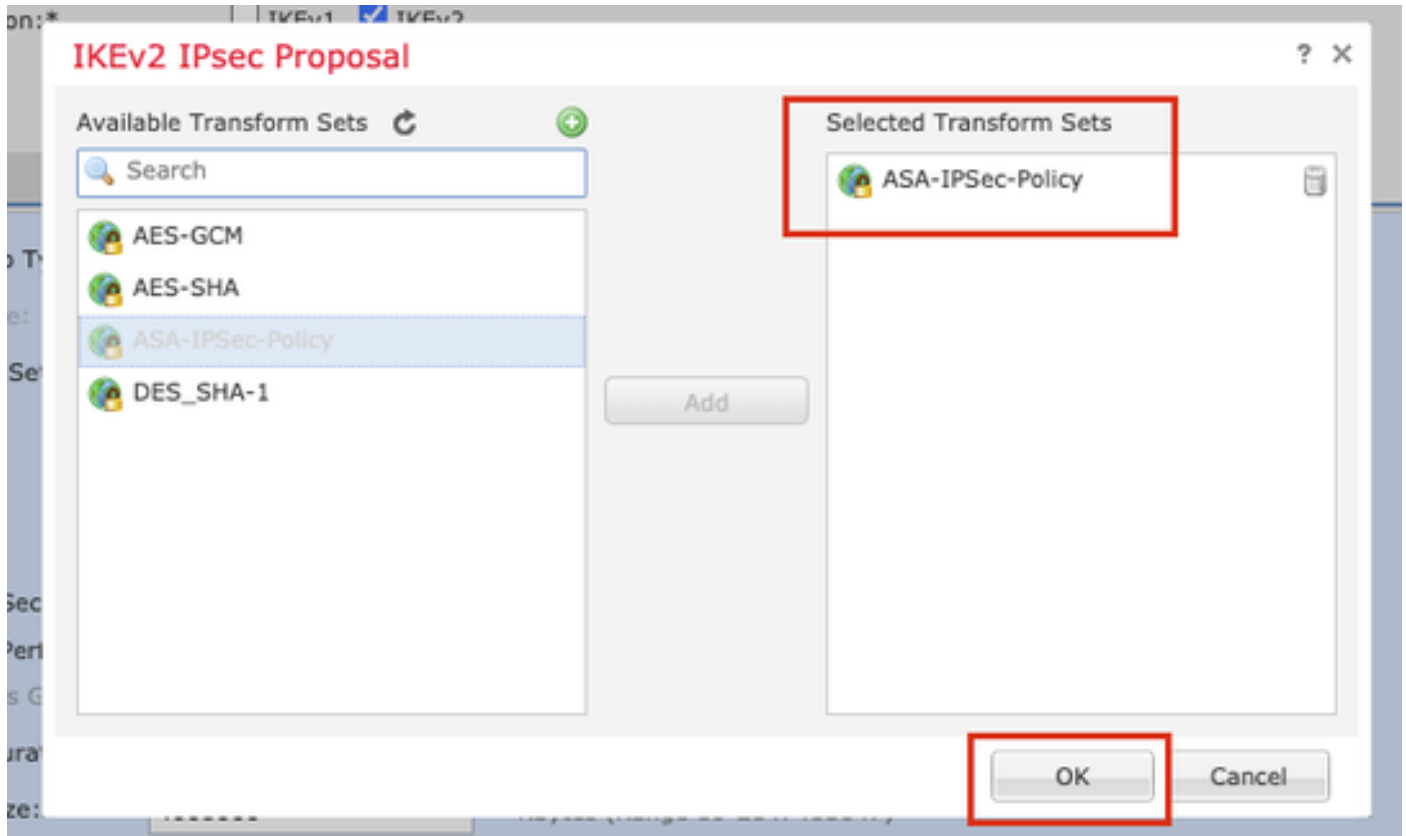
on:* IKEv1 IKEv2

IKEv2 IPsec Proposal

? ×

Available Transform Sets

Search

AES-GCM

AES-SHA

ASA-IPSec-Policy

DES_SHA-1

Add

Selected Transform Sets

ASA-IPSec-Policy

OK

Cancel

Ty

e:

Se

Sec

Per

s G

ura

ze: